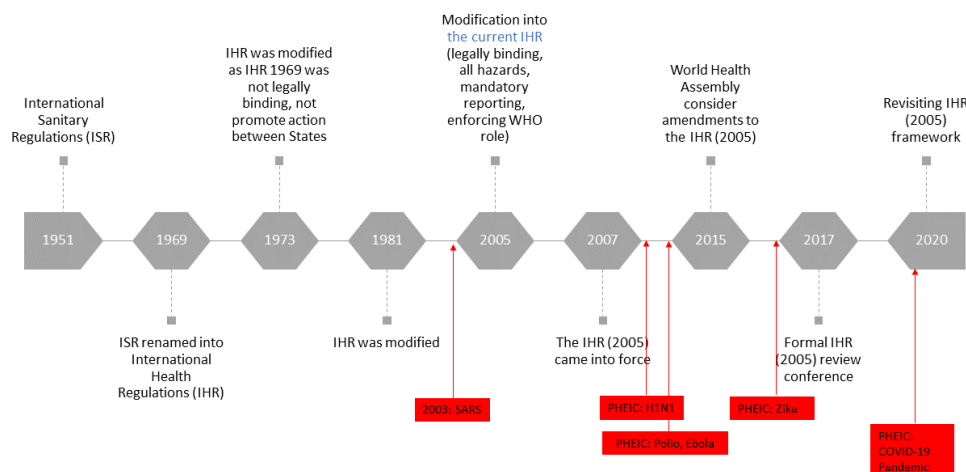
International Sanitary Regulations (ISR)

IHR was modified as IHR 1969 was not legally binding, not promote action between States

Modification into the current IHR (legally binding, all hazards, mandatory reporting, enforcing WHO role)

World Health Assembly consider amendments to the IHR (2005)

Revisiting IHR (2005) framework

1951

1969

1973

1981

2005

2007

2015

2017

2020

ISR renamed into International Health Regulations (IHR)

IHR was modified

The IHR (2005) came into force

Formal IHR (2005) review conference

2003: SARS

PHEIC: H1N1

PHEIC: Polio, Ebola

PHEIC: Zika

PHEIC: COVID-19 Pandemic